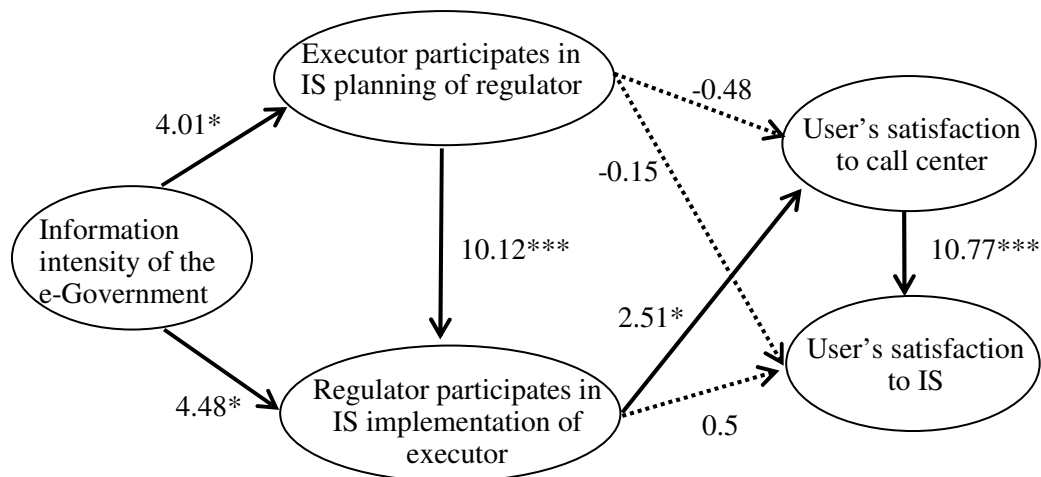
Executor participates in IS planning of regulator

4.01*

-0.48

User's satisfaction to call center

-0.15

Information intensity of the e-Government

10.12***

10.77***

2.51*

User's satisfaction to IS

4.48*

Regulator participates in IS implementation of executor

0.5